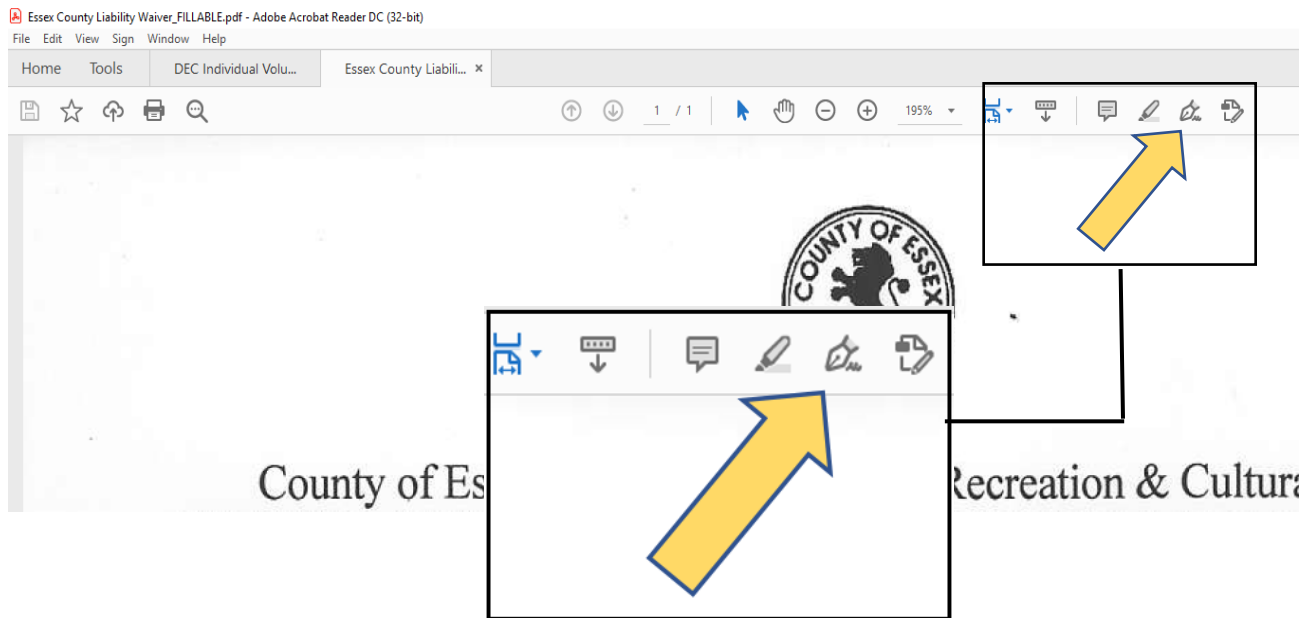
Essex County Liability Waiver_FILLABLE.pdf - Adobe Acrobat Reader DC (32-bit)
File Edit View Sign Window Help
Home Tools DEC Individual Volu... Essex County Liabili... ×
1 / 1
195%
COUNTY OF ESSEX
County of Es Recreation & Cultura